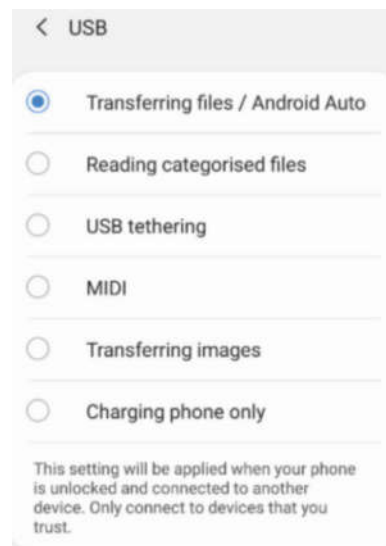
< USB

Transferring files / Android Auto

Reading categorised files

USB tethering

MIDI

Transferring images

Charging phone only

This setting will be applied when your phone is unlocked and connected to another device. Only connect to devices that you trust.